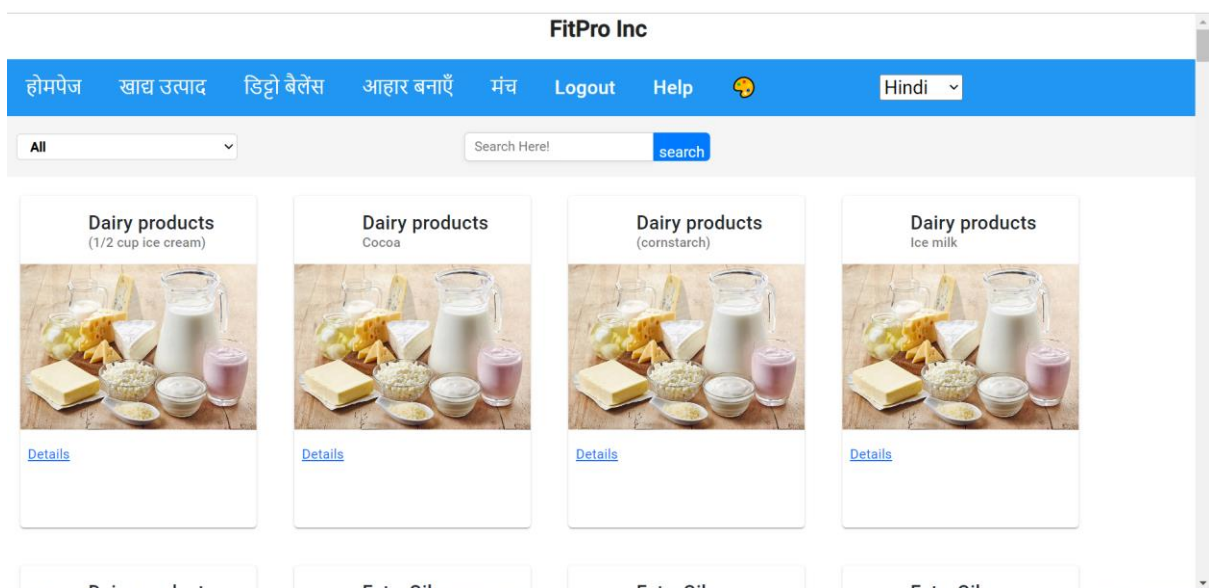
FitPro Inc

होमपेज खाद्य उत्पाद डिट्टो बैलेंस आहार बनाएँ मंच Logout Help Hindi

All

Search Here! search

Dairy products
(1/2 cup ice cream)

Details

Dairy products
Cocoa

Details

Dairy products
(cornstarch)

Details

Dairy products
Ice milk

Details

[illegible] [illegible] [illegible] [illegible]